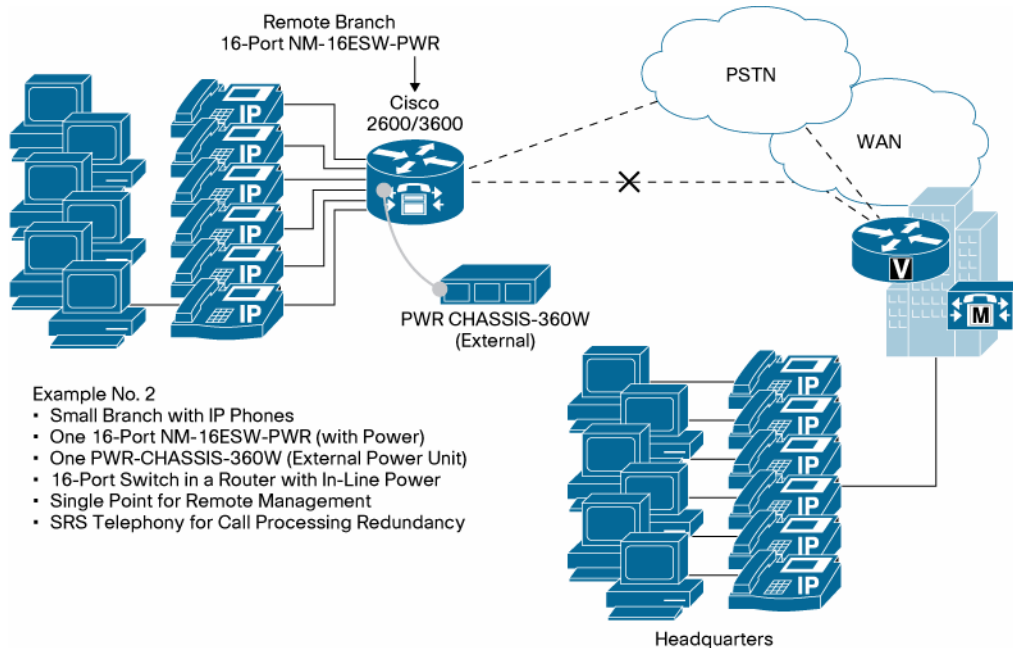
Remote Branch
16-Port NM-16ESW-PWR

Cisco
2600/3600

PSTN

WAN

IP
IP
IP
IP
IP
IP

V

M

PWR CHASSIS-360W
(External)

Example No. 2
▪ Small Branch with IP Phones
▪ One 16-Port NM-16ESW-PWR (with Power)
▪ One PWR-CHASSIS-360W (External Power Unit)
▪ 16-Port Switch in a Router with In-Line Power
▪ Single Point for Remote Management
▪ SRS Telephony for Call Processing Redundancy

IP
IP
IP
IP
IP
IP

Headquarters